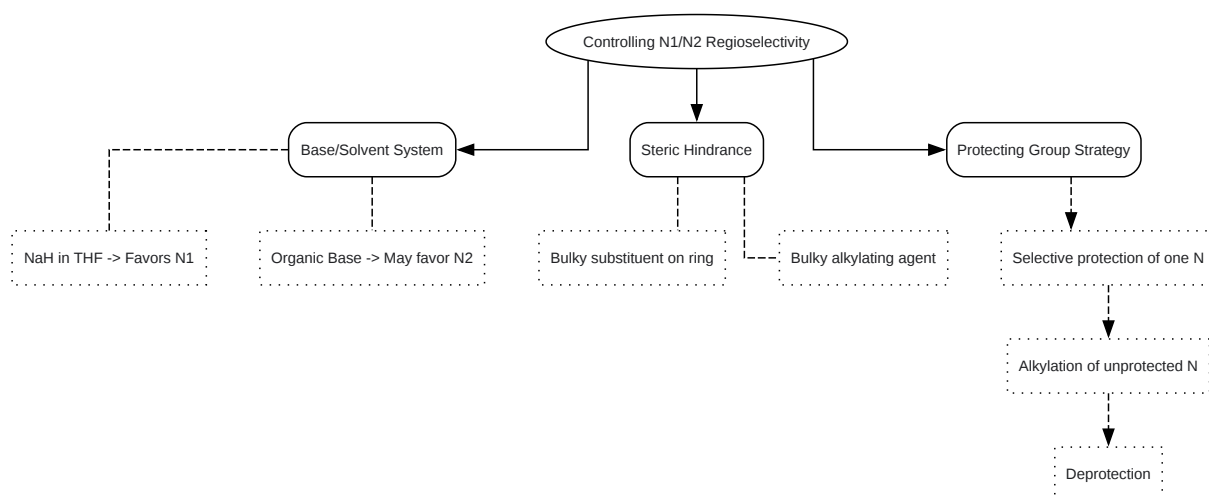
Controlling N1/N2 Regioselectivity

Base/Solvent System

Steric Hindrance

Protecting Group Strategy

NaH in THF -> Favors N1

Organic Base -> May favor N2

Bulky substituent on ring

Bulky alkylating agent

Selective protection of one N

Alkylation of unprotected N

Deprotection